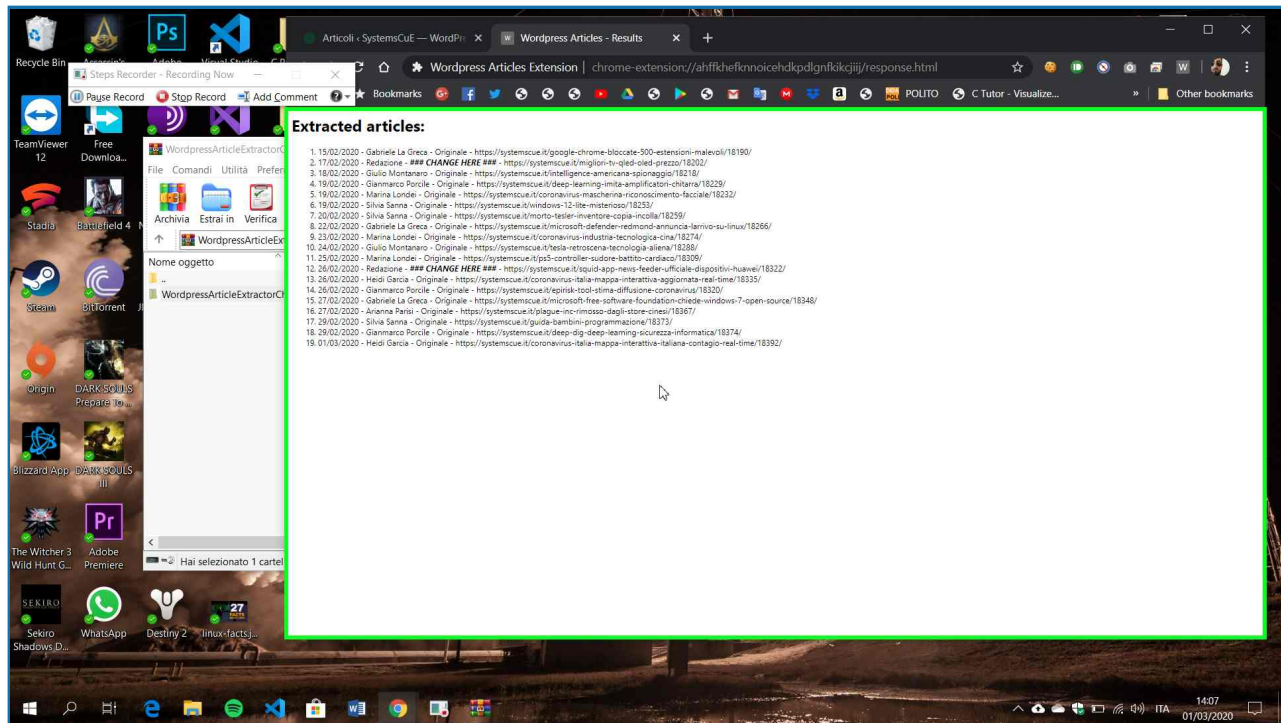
Recycle Bin Assassin's Adobe Visual Studio

Steps Recorder - Recording Now

Pause Record Stop Record Add Comment

Articoli ‹ SystemsCuE — WordPr × Wordpress Articles - Results × +

Wordpress Articles Extension | chrome-extension://ahffkhefknnoicehdkpdlgnfkikcjiij/response.html

Bookmarks POLITO C Tutor - Visualize... » Other bookmarks

TeamViewer 12 Free Downloa...

WordpressArticleExtractorC

File Comandi Utilità Prefer

Archivia Estrai in Verifica

WordpressArticleEx

Nome oggetto

..

WordpressArticleExtractorC

Hai selezionato 1 cartel

Stadia Battlefield 4

Steam BitTorrent

Origin DARK SOULS Prepare To...

Blizzard App DARK SOULS III

The Witcher 3 Wild Hunt G... Adobe Premiere

Sekiro Shadows D... WhatsApp Destiny 2 linux-facts.j...

Extracted articles:

1. 15/02/2020 - Gabriele La Greca - Originale - https://systemscue.it/google-chrome-bloccate-500-estensioni-malevoli/18190/
2. 17/02/2020 - Redazione - ### CHANGE HERE ### - https://systemscue.it/migliori-tv-qled-oled-prezzo/18202/
3. 18/02/2020 - Giulio Montanaro - Originale - https://systemscue.it/intelligence-americana-spionaggio/18218/
4. 19/02/2020 - Gianmarco Porcile - Originale - https://systemscue.it/deep-learning-imita-amplificatori-chitarra/18229/
5. 19/02/2020 - Marina Londei - Originale - https://systemscue.it/coronavirus-mascherina-riconoscimento-facciale/18232/
6. 19/02/2020 - Silvia Sanna - Originale - https://systemscue.it/windows-12-lite-misterioso/18253/
7. 20/02/2020 - Silvia Sanna - Originale - https://systemscue.it/morto-tesler-inventore-copia-incolla/18259/
8. 22/02/2020 - Gabriele La Greca - Originale - https://systemscue.it/microsoft-defender-redmond-annuncia-larrivo-su-linux/18266/
9. 23/02/2020 - Marina Londei - Originale - https://systemscue.it/coronavirus-industria-tecnologica-cina/18274/
10. 24/02/2020 - Giulio Montanaro - Originale - https://systemscue.it/tesla-retroscena-tecnologia-aliena/18288/
11. 25/02/2020 - Marina Londei - Originale - https://systemscue.it/ps5-controller-sudore-battito-cardiaco/18309/
12. 26/02/2020 - Redazione - ### CHANGE HERE ### - https://systemscue.it/squid-app-news-feeder-ufficiale-dispositivi-huawei/18322/
13. 26/02/2020 - Heidi Garcia - Originale - https://systemscue.it/coronavirus-italia-mappa-interattiva-aggiornata-real-time/18335/
14. 26/02/2020 - Gianmarco Porcile - Originale - https://systemscue.it/epirisk-tool-stima-diffusione-coronavirus/18320/
15. 27/02/2020 - Gabriele La Greca - Originale - https://systemscue.it/microsoft-free-software-foundation-chiede-windows-7-open-source/18348/
16. 27/02/2020 - Arianna Parisi - Originale - https://systemscue.it/plague-inc-rimosso-dagli-store-cinesi/18367/
17. 29/02/2020 - Silvia Sanna - Originale - https://systemscue.it/guida-bambini-programmazione/18373/
18. 29/02/2020 - Gianmarco Porcile - Originale - https://systemscue.it/deep-dig-deep-learning-sicurezza-informatica/18374/
19. 01/03/2020 - Heidi Garcia - Originale - https://systemscue.it/coronavirus-italia-mappa-interattiva-italiana-contagio-real-time/18392/

ITA 14:07 01/03/2020